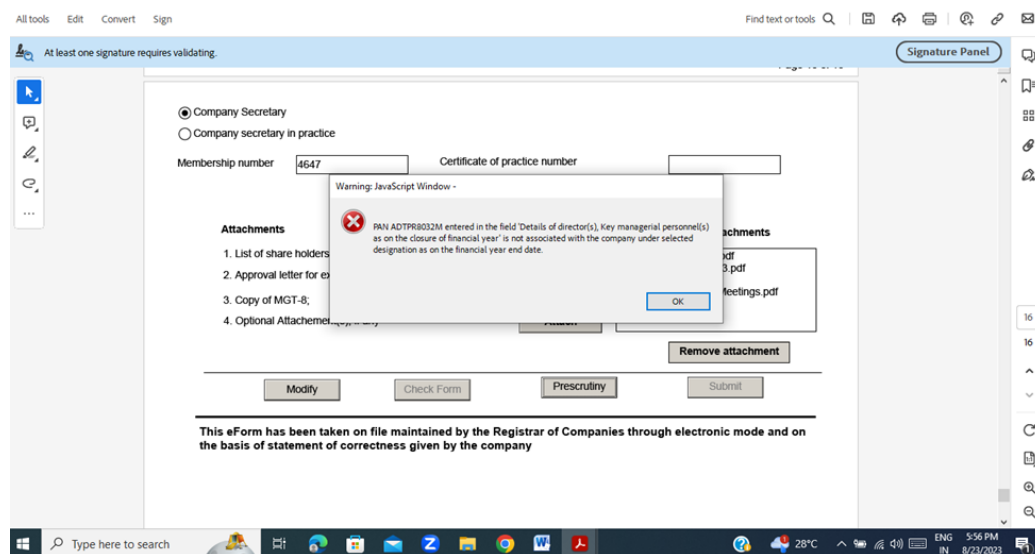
All tools Edit Convert Sign

Find text or tools

At least one signature requires validating.

Signature Panel

Company Secretary

Company secretary in practice

Membership number 4647

Certificate of practice number

Attachments

1. List of share holders

2. Approval letter for ex

3. Copy of MGT-8;

4. Optional Attachement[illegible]

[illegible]chments

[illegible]df

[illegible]3.pdf

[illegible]eetings.pdf

Remove attachment

Modify

Check Form

Prescrutiny

Submit

This eForm has been taken on file maintained by the Registrar of Companies through electronic mode and on the basis of statement of correctness given by the company

Warning: JavaScript Window -

PAN ADTPR8032M entered in the field 'Details of director(s), Key managerial personnel(s) as on the closure of financial year' is not associated with the company under selected designation as on the financial year end date.

OK

16

16

Type here to search

28°C

ENG IN

5:56 PM 8/23/2023